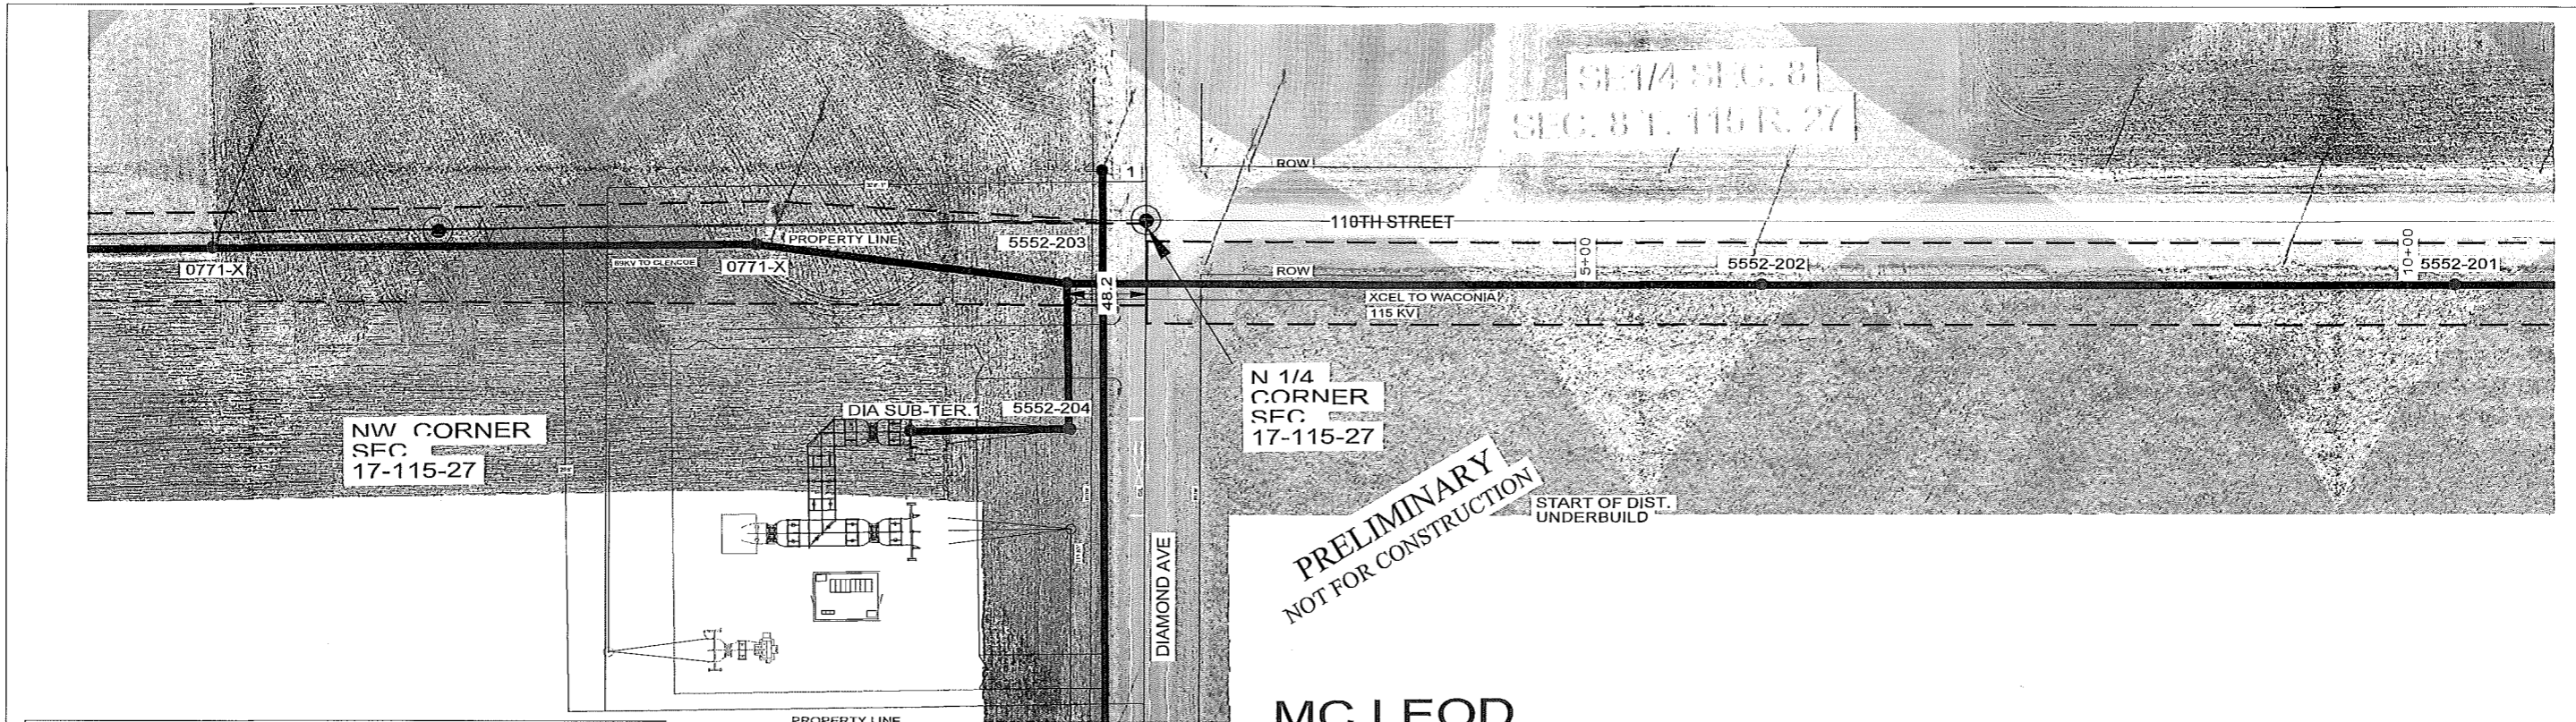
SE1/4 SEC. 8
SEC. 8 T. 115 R. 27

ROW

110TH STREET

PROPERTY LINE

5552-203

1

0771-X

69KV TO GLENCOE

0771-X

48.2

ROW

5+00

5552-202

10+00

5552-201

XCEL TO WACONIA
115 KV

N 1/4
CORNER
SEC
17-115-27

DIA SUB-TER.1

5552-204

NW CORNER
SEC
17-115-27

PRELIMINARY
NOT FOR CONSTRUCTION

START OF DIST.
UNDERBUILD

DIAMOND AVE

PROPERTY LINE

MC LEOD